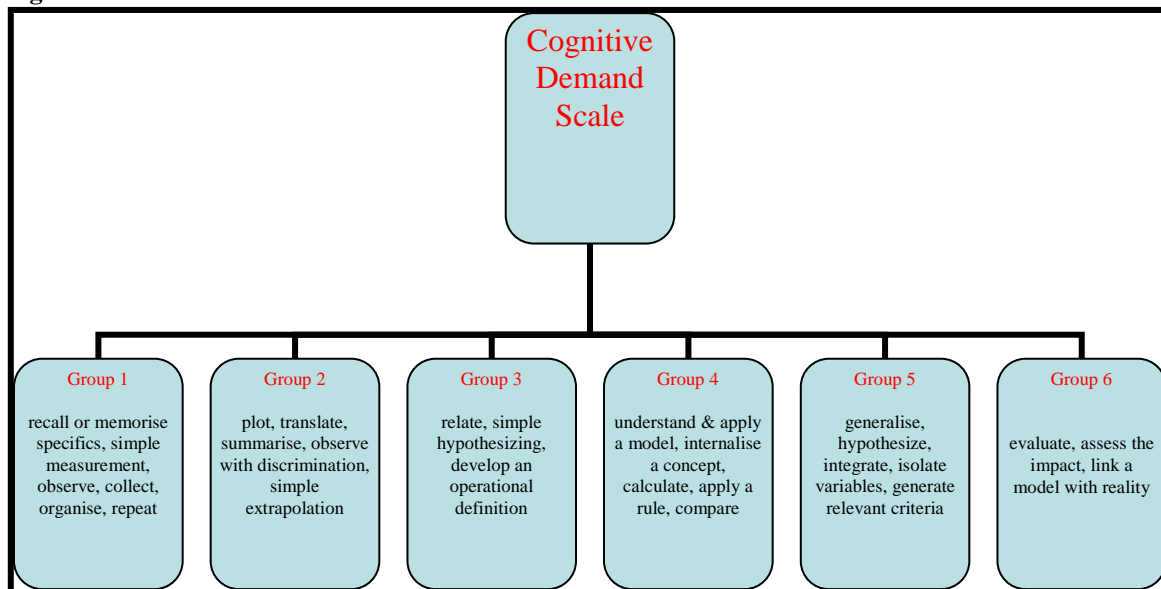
Cognitive Demand Scale

Group 1

recall or memorise specifics, simple measurement, observe, collect, organise, repeat

Group 2

plot, translate, summarise, observe with discrimination, simple extrapolation

Group 3

relate, simple hypothesizing, develop an operational definition

Group 4

understand & apply a model, internalise a concept, calculate, apply a rule, compare

Group 5

generalise, hypothesize, integrate, isolate variables, generate relevant criteria

Group 6

evaluate, assess the impact, link a model with reality